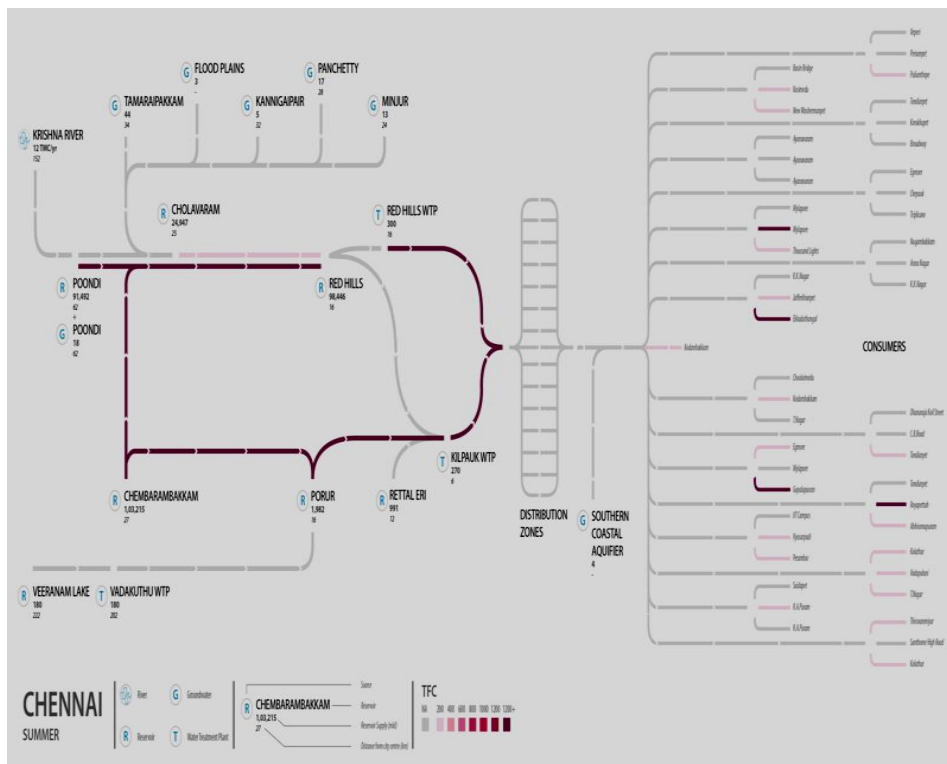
G FLOOD PLAINS
3
-

G PANCHETTY
17
28

G TAMARAIPAKKAM
44
34

G KANNIGAIPAIR
5
32

G MINJUR
13
24

KRISHNA RIVER
12 TMC/yr
152

R CHOLAVARAM
24,947
25

T RED HILLS WTP
300
16

R POONDI
91,492
62
+
G POONDI
18
62

R RED HILLS
98,446
16

T KILPAUK WTP
270
6

R CHEMBARAMBAKKAM
1,03,215
27

R PORUR
1,982
16

R RETTAL ERI
991
12

DISTRIBUTION ZONES

G SOUTHERN COASTAL AQUIFIER
4
-

R VEERANAM LAKE
180
222

T VADAKUTHU WTP
180
202

CONSUMERS

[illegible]

CHENNAI
SUMMER

River
G Groundwater
R Reservoir
T Water Treatment Plant

R CHEMBARAMBAKKAM
1,03,215
27

Source
Reservoir
Reservoir Supply (mld)
Distance from city centre (km)

TFC
NA 200 400 600 800 1000 1200 1200+